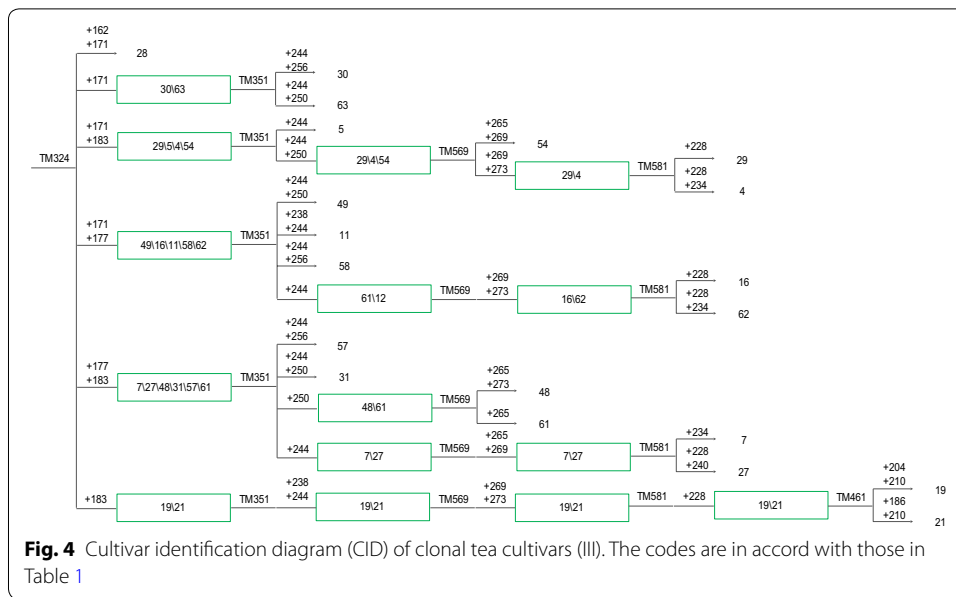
TM324

+162
+171
28

+171
30\63
TM351
+244
+256
30
+244
+250
63

+171
+183
29\5\4\54
TM351
+244
5
+244
+250
29\4\54
TM569
+265
+269
54
+269
+273
29\4
TM581
+228
29
+228
+234
4

+171
+177
49\16\11\58\62
TM351
+244
+250
49
+238
+244
11
+244
+256
58
+244
61\12
TM569
+269
+273
16\62
TM581
+228
16
+228
+234
62

+177
+183
7\27\48\31\57\61
TM351
+244
+256
57
+244
+250
31
+250
48\61
TM569
+265
+273
48
+265
61
+244
7\27
TM569
+265
+269
7\27
TM581
+234
7
+228
+240
27

+183
19\21
TM351
+238
+244
19\21
TM569
+269
+273
19\21
TM581
+228
19\21
TM461
+204
+210
19
+186
+210
21

**Fig. 4** Cultivar identification diagram (CID) of clonal tea cultivars (III). The codes are in accord with those in Table 1